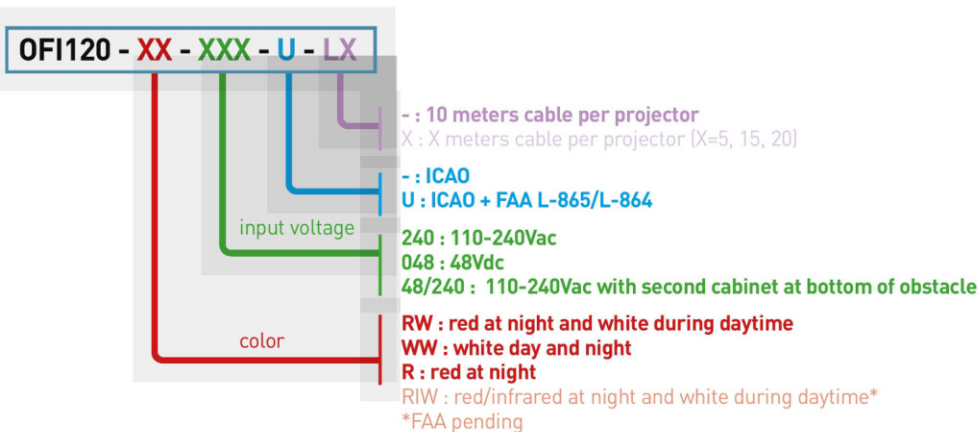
OFI120 - XX - XXX - U - LX

- : 10 meters cable per projector
X : X meters cable per projector (X=5, 15, 20)

- : ICAO
U : ICAO + FAA L-865/L-864

input voltage

240 : 110-240Vac
048 : 48Vdc
48/240 : 110-240Vac with second cabinet at bottom of obstacle

color

RW : red at night and white during daytime
WW : white day and night
R : red at night
RIW : red/infrared at night and white during daytime*
*FAA pending